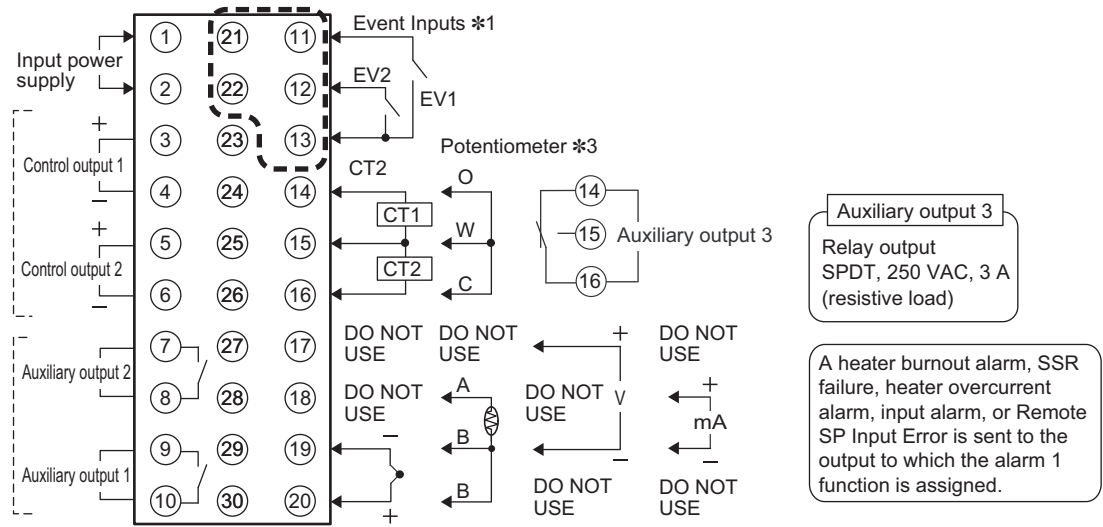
Event Inputs ✻1

Input power supply

EV2

EV1

Potentiometer ✻3

CT2

O

CT1

W

CT2

C

Auxiliary output 3

Auxiliary output 3

Relay output
SPDT, 250 VAC, 3 A
(resistive load)

+

Control output 1

–

+

Control output 2

–

Auxiliary output 2

Auxiliary output 1

1 21 11
2 22 12
3 23 13
4 24 14
5 25 15
6 26 16
7 27 17
8 28 18
9 29 19
10 30 20

14
15
16

DO NOT USE

DO NOT USE

+

V

–

DO NOT USE

DO NOT USE

A

B

B

DO NOT USE

+

mA

–

–

+

DO NOT USE

DO NOT USE

A heater burnout alarm, SSR failure, heater overcurrent alarm, input alarm, or Remote SP Input Error is sent to the output to which the alarm 1 function is assigned.